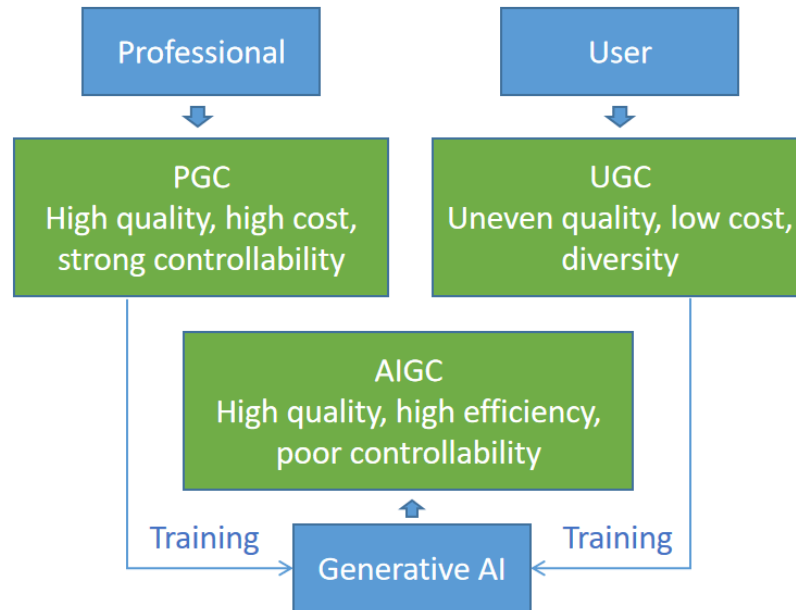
Professional

User

PGC
High quality, high cost, strong controllability

UGC
Uneven quality, low cost, diversity

AIGC
High quality, high efficiency, poor controllability

Training

Generative AI

Training